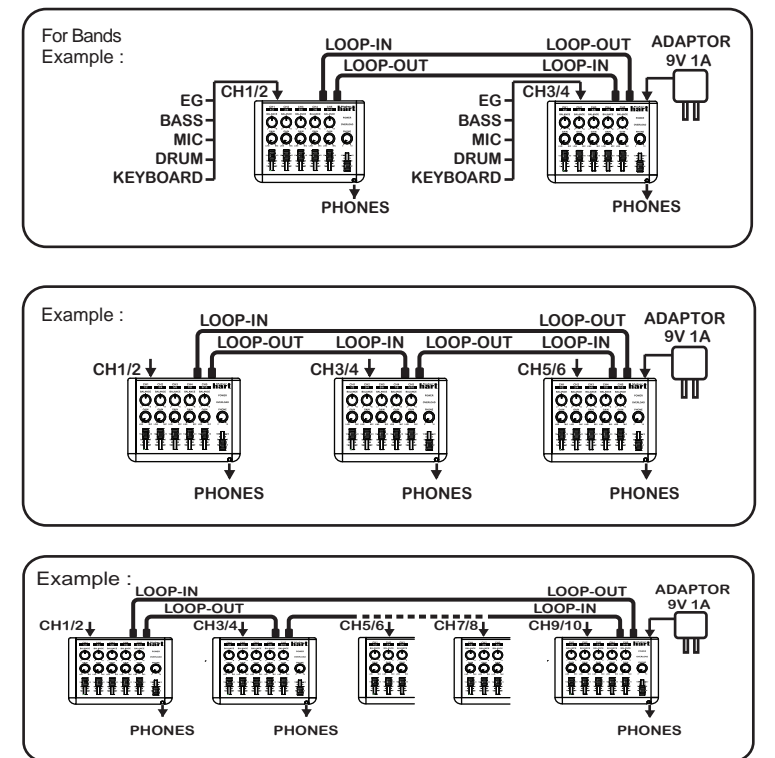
For Bands
Example :

LOOP-IN
LOOP-OUT
LOOP-OUT
LOOP-IN
ADAPTOR
9V 1A
CH1/2
EG
BASS
MIC
DRUM
KEYBOARD
CH3/4
EG
BASS
MIC
DRUM
KEYBOARD
PHONES
PHONES

Example :

LOOP-IN
LOOP-OUT
LOOP-OUT
LOOP-IN
LOOP-OUT
LOOP-IN
ADAPTOR
9V 1A
CH1/2
CH3/4
CH5/6
PHONES
PHONES
PHONES

Example :

LOOP-IN
LOOP-OUT
LOOP-OUT
LOOP-IN
ADAPTOR
9V 1A
CH1/2
CH3/4
CH5/6
CH7/8
CH9/10
PHONES
PHONES
PHONES